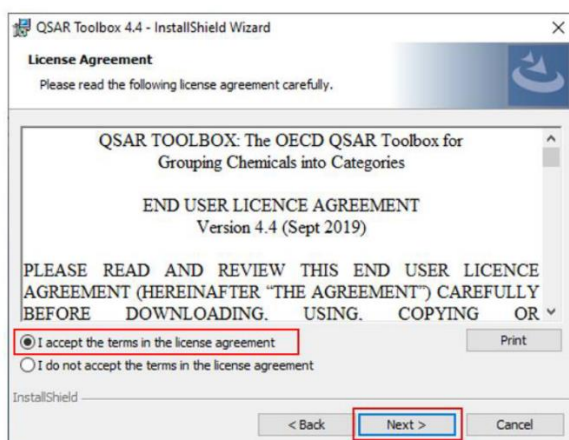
QSAR Toolbox 4.4 - InstallShield Wizard

×

License Agreement

Please read the following license agreement carefully.

QSAR TOOLBOX: The OECD QSAR Toolbox for Grouping Chemicals into Categories

END USER LICENCE AGREEMENT
Version 4.4 (Sept 2019)

PLEASE READ AND REVIEW THIS END USER LICENCE AGREEMENT (HEREINAFTER "THE AGREEMENT") CAREFULLY BEFORE DOWNLOADING, USING, COPYING OR

I accept the terms in the license agreement

Print

I do not accept the terms in the license agreement

InstallShield

< Back

Next >

Cancel